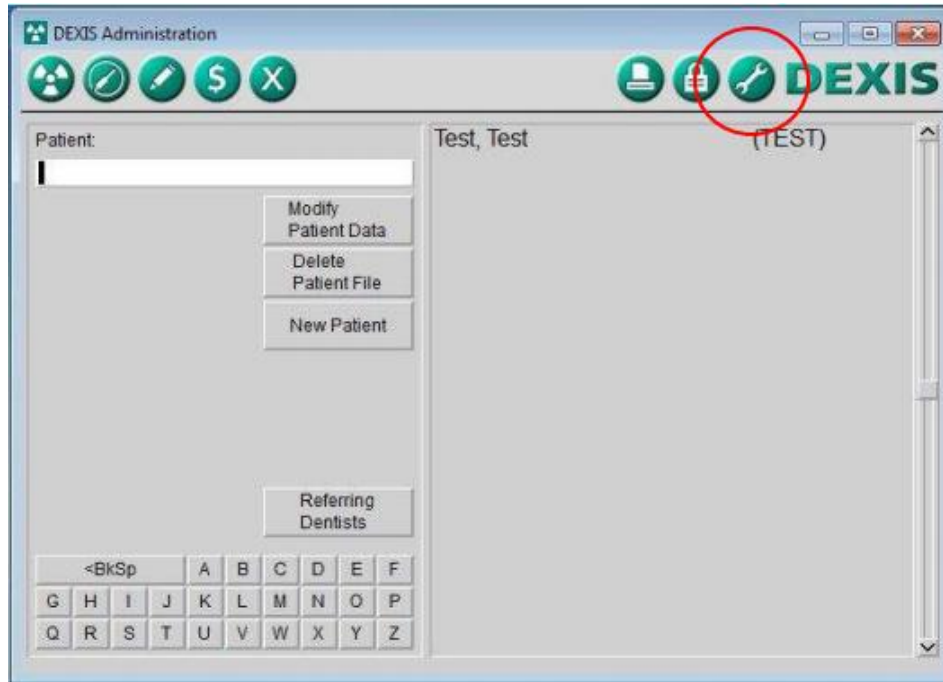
DEXIS Administration

$ X

DEXIS

Patient:

Modify Patient Data

Delete Patient File

New Patient

Referring Dentists

| <BkSp | A | B | C | D | E | F |
|---|---|---|---|---|---|---|

| G | H | I | J | K | L | M | N | O | P |
|---|---|---|---|---|---|---|---|---|---|
| Q | R | S | T | U | V | W | X | Y | Z |

Test, Test (TEST)